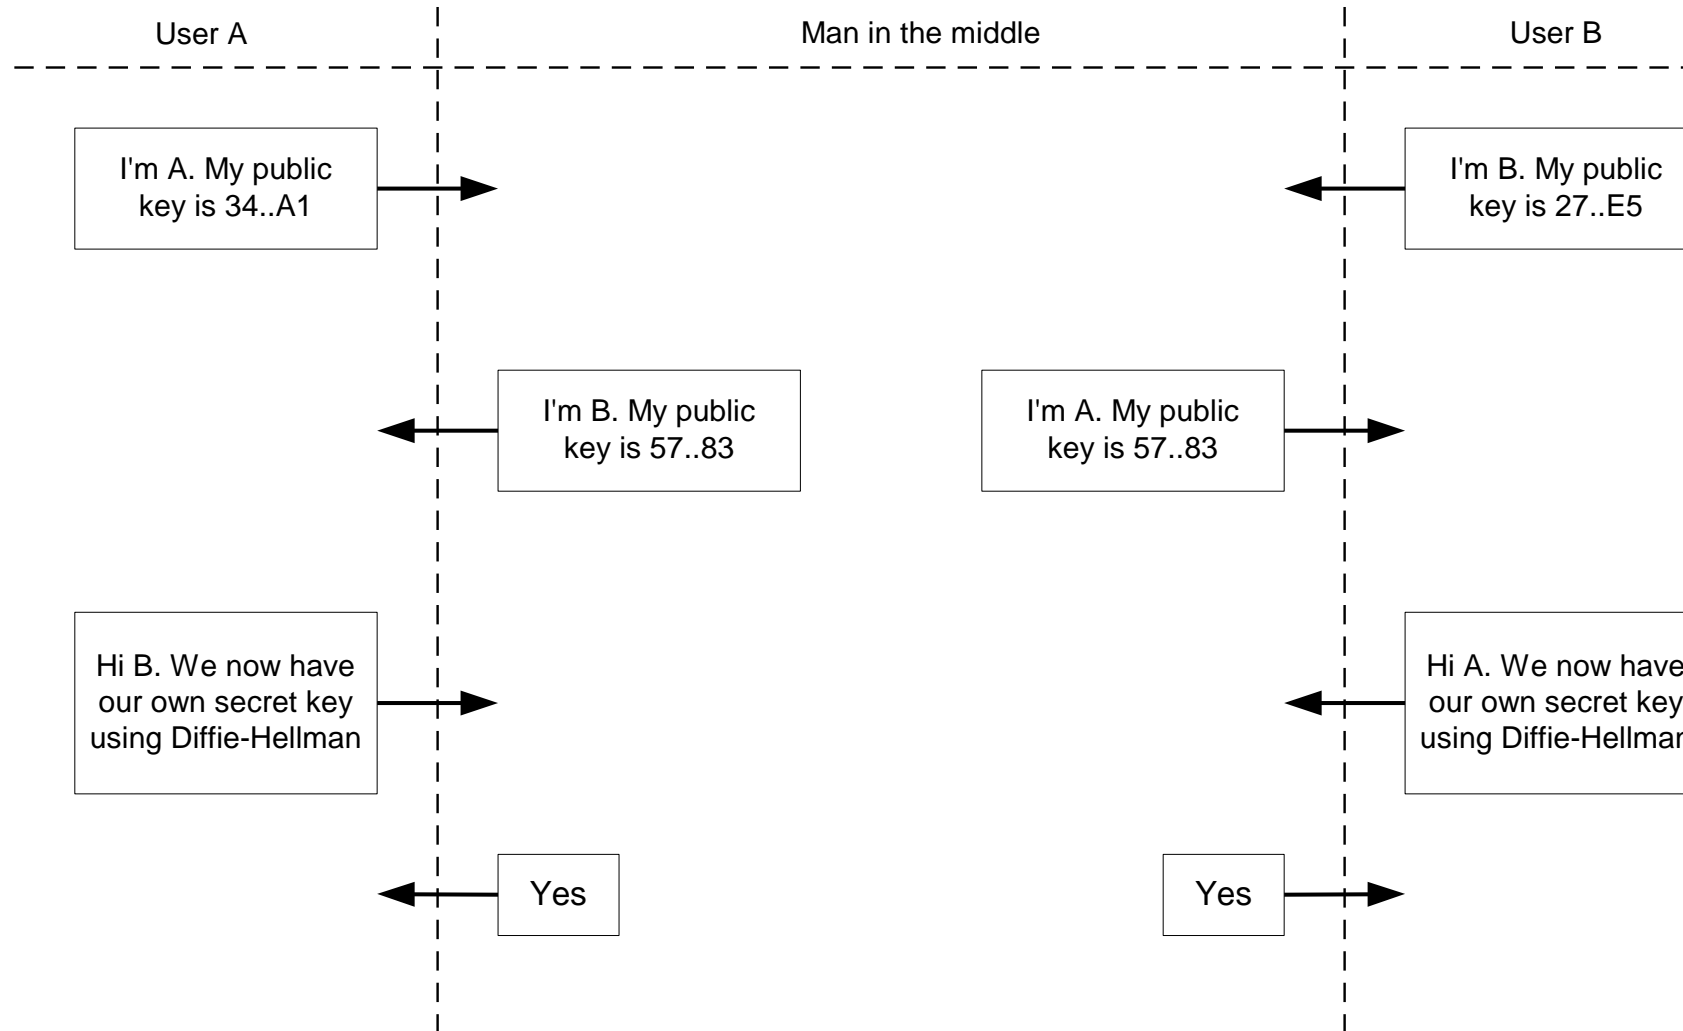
User A

Man in the middle

User B

I'm A. My public key is 34..A1

I'm B. My public key is 27..E5

I'm B. My public key is 57..83

I'm A. My public key is 57..83

Hi B. We now have our own secret key using Diffie-Hellman

Hi A. We now have our own secret key using Diffie-Hellman

Yes

Yes